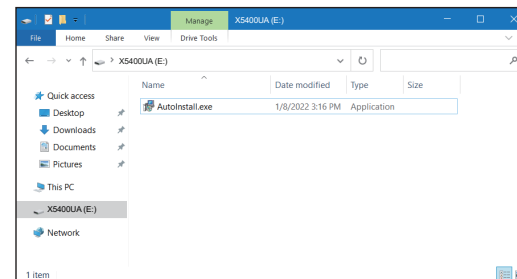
Manage X5400UA (E:)

File Home Share View Drive Tools

> X5400UA (E:)

Quick access
Desktop
Downloads
Documents
Pictures
This PC
X5400UA (E:)
Network

| Name | Date modified | Type | Size |
|---|---|---|---|
| AutoInstall.exe | 1/8/2022 3:16 PM | Application | |

1 item